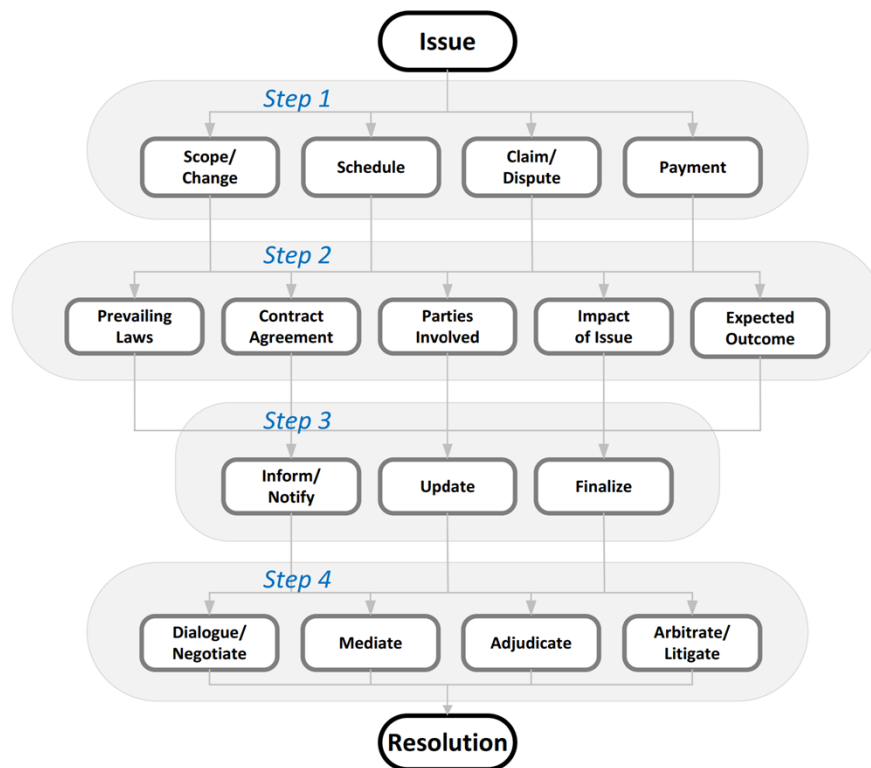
Issue

Step 1

Scope/ Change

Schedule

Claim/ Dispute

Payment

Step 2

Prevailing Laws

Contract Agreement

Parties Involved

Impact of Issue

Expected Outcome

Step 3

Inform/ Notify

Update

Finalize

Step 4

Dialogue/ Negotiate

Mediate

Adjudicate

Arbitrate/ Litigate

Resolution